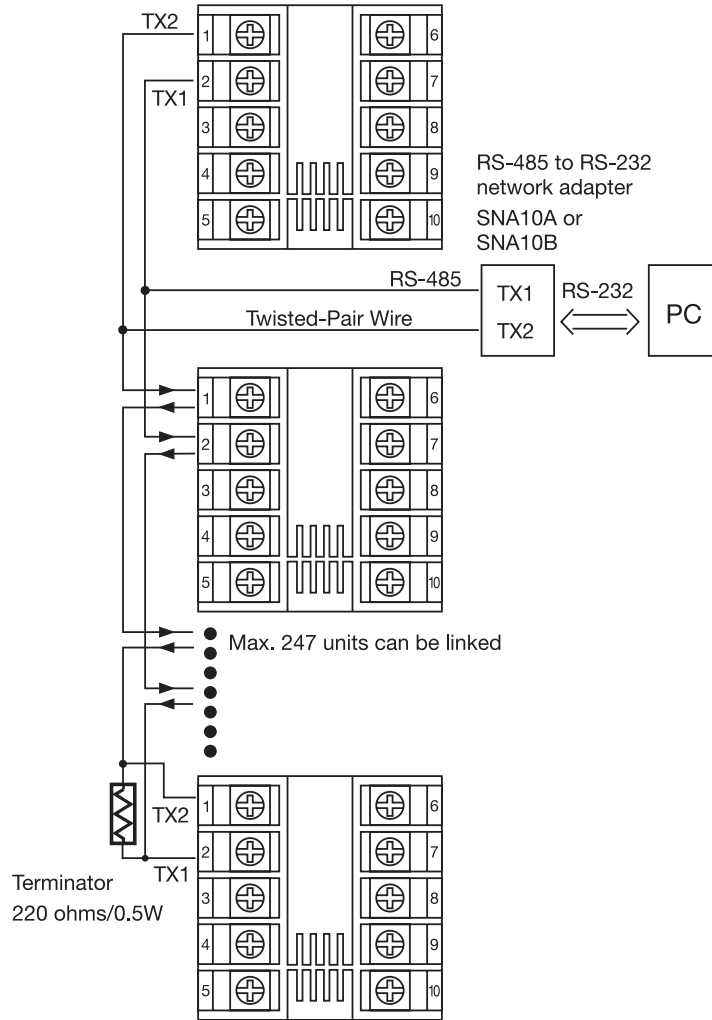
TX2
TX1
1
2
3
4
5
6
7
8
9
10

RS-485 to RS-232 network adapter SNA10A or SNA10B

RS-485
Twisted-Pair Wire
TX1
TX2
RS-232
PC

1
2
3
4
5
6
7
8
9
10

Max. 247 units can be linked

TX2
TX1
Terminator
220 ohms/0.5W
1
2
3
4
5
6
7
8
9
10